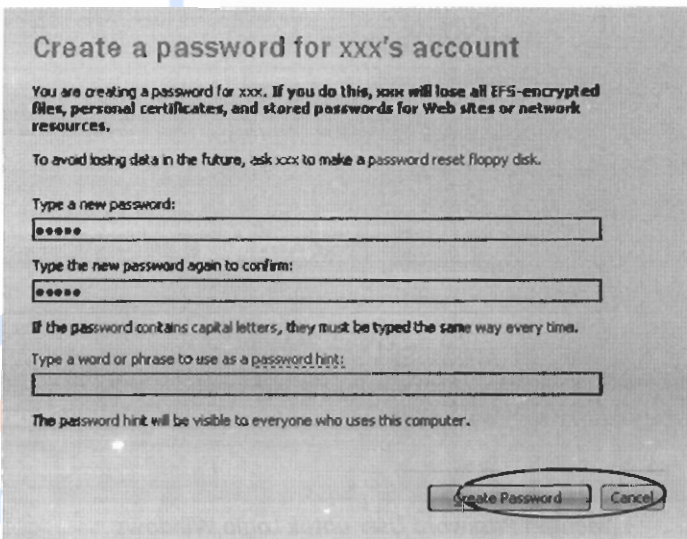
Create a password for xxx's account

You are creating a password for xxx. If you do this, xxx will lose all EFS-encrypted files, personal certificates, and stored passwords for Web sites or network resources.

To avoid losing data in the future, ask xxx to make a password reset floppy disk.

Type a new password:

●●●●●

Type the new password again to confirm:

●●●●●

If the password contains capital letters, they must be typed the same way every time.

Type a word or phrase to use as a password hint:

The password hint will be visible to everyone who uses this computer.

Create Password

Cancel